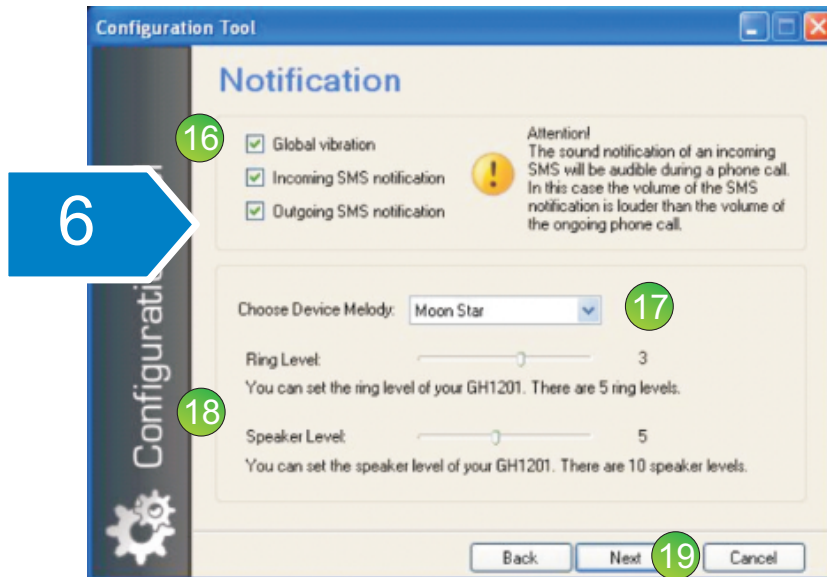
Configuration Tool

Notification

16

Global vibration

Incoming SMS notification

Outgoing SMS notification

Attention!
The sound notification of an incoming SMS will be audible during a phone call. In this case the volume of the SMS notification is louder than the volume of the ongoing phone call.

6

Configurati

Choose Device Melody: Moon Star

17

Ring Level: 3

You can set the ring level of your GH1201. There are 5 ring levels.

18

Speaker Level: 5

You can set the speaker level of your GH1201. There are 10 speaker levels.

Back Next 19 Cancel